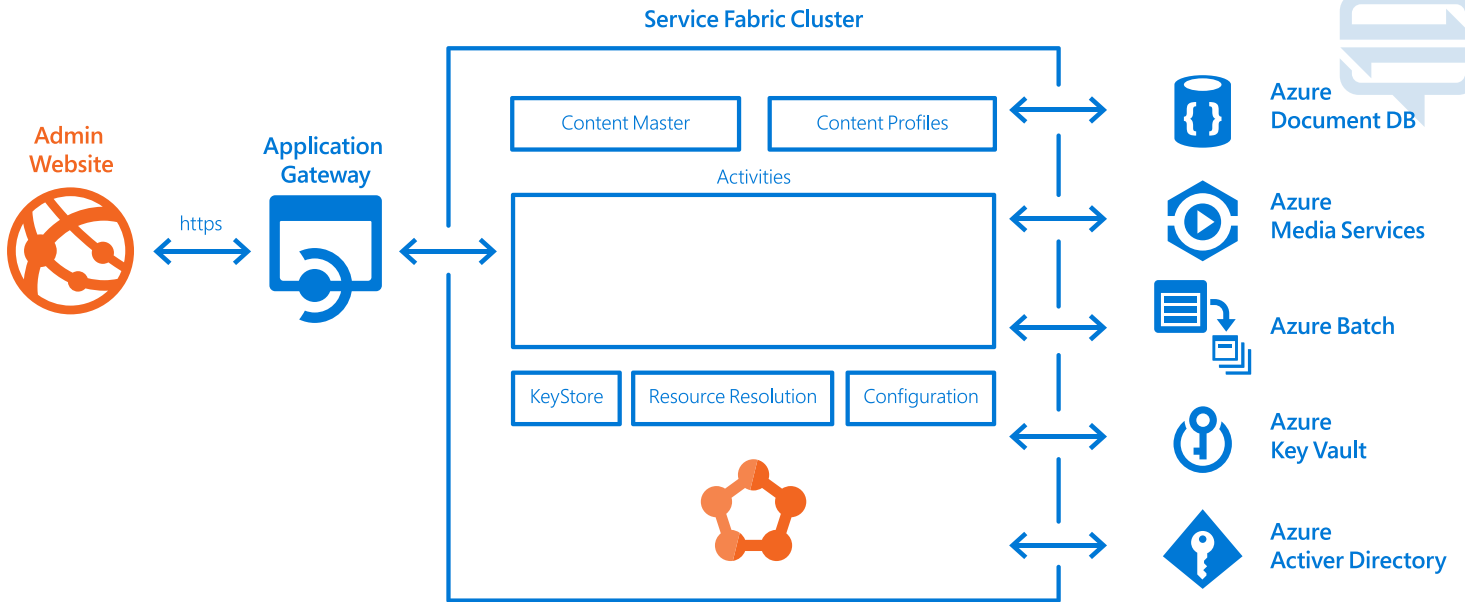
Service Fabric Cluster

Admin Website

https

Application Gateway

Content Master

Content Profiles

Activities

KeyStore

Resource Resolution

Configuration

Azure Document DB

Azure Media Services

Azure Batch

Azure Key Vault

Azure Activer Directory